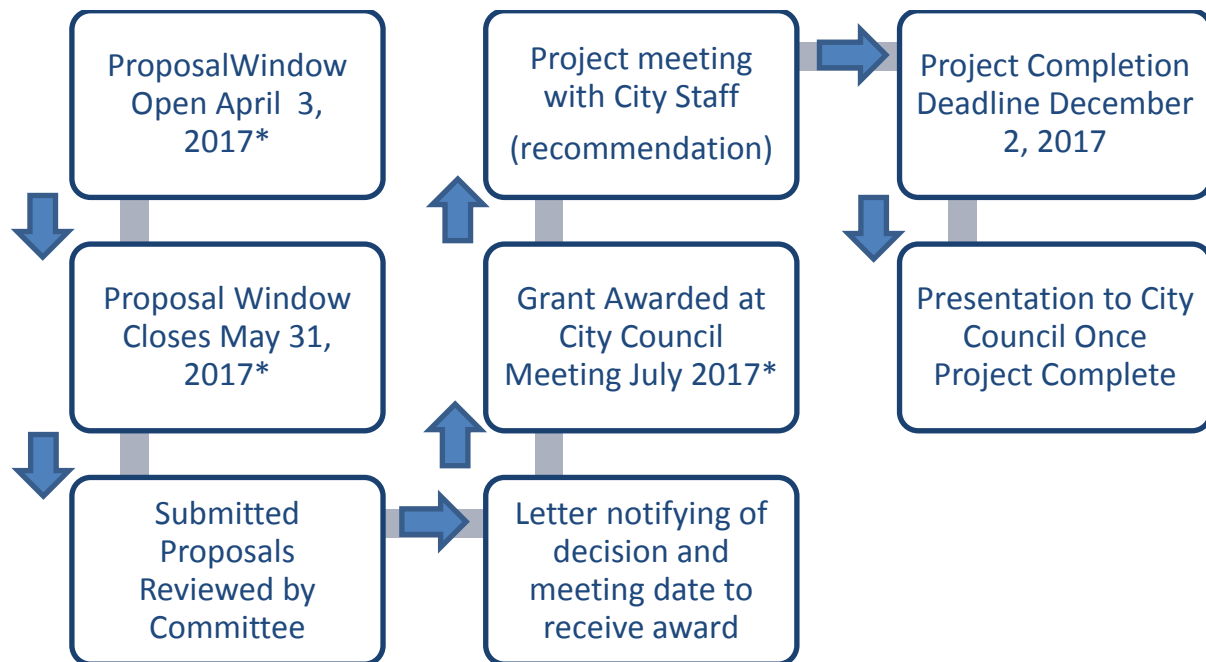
ProposalWindow Open April 3, 2017*

Proposal Window Closes May 31, 2017*

Submitted Proposals Reviewed by Committee

Letter notifying of decision and meeting date to receive award

Grant Awarded at City Council Meeting July 2017*

Project meeting with City Staff (recommendation)

Project Completion Deadline December 2, 2017

Presentation to City Council Once Project Complete